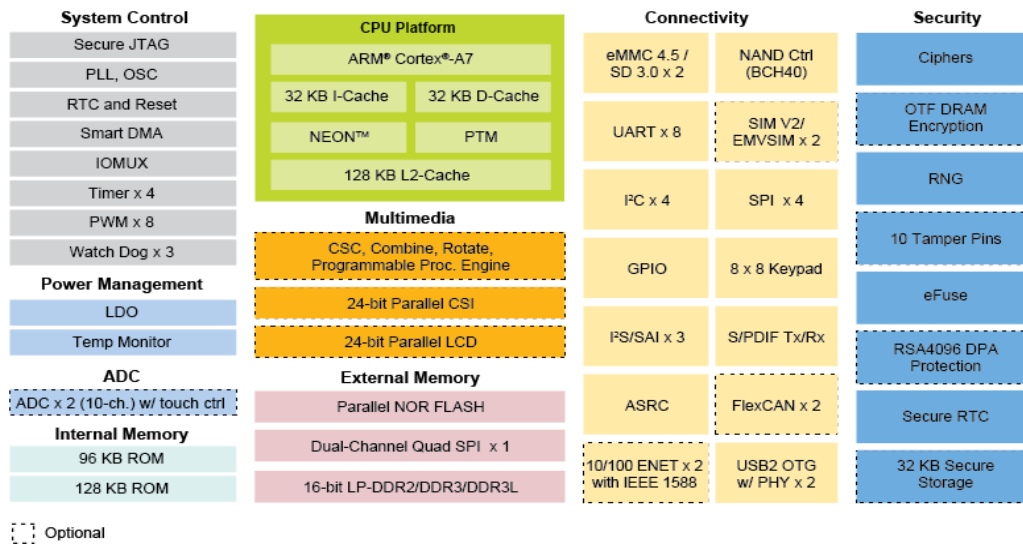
System Control
Secure JTAG
PLL, OSC
RTC and Reset
Smart DMA
IOMUX
Timer x 4
PWM x 8
Watch Dog x 3

Power Management
LDO
Temp Monitor

ADC
ADC x 2 (10-ch.) w/ touch ctrl

Internal Memory
96 KB ROM
128 KB ROM

CPU Platform
ARM® Cortex®-A7
32 KB I-Cache
32 KB D-Cache
NEON™
PTM
128 KB L2-Cache

Multimedia
CSC, Combine, Rotate, Programmable Proc. Engine
24-bit Parallel CSI
24-bit Parallel LCD

External Memory
Parallel NOR FLASH
Dual-Channel Quad SPI x 1
16-bit LP-DDR2/DDR3/DDR3L

Connectivity
eMMC 4.5 / SD 3.0 x 2
NAND Ctrl (BCH40)
UART x 8
SIM V2/ EMVSIM x 2
I²C x 4
SPI x 4
GPIO
8 x 8 Keypad
I²S/SAI x 3
S/PDIF Tx/Rx
ASRC
FlexCAN x 2
10/100 ENET x 2 with IEEE 1588
USB2 OTG w/ PHY x 2

Security
Ciphers
OTF DRAM Encryption
RNG
10 Tamper Pins
eFuse
RSA4096 DPA Protection
Secure RTC
32 KB Secure Storage

Optional